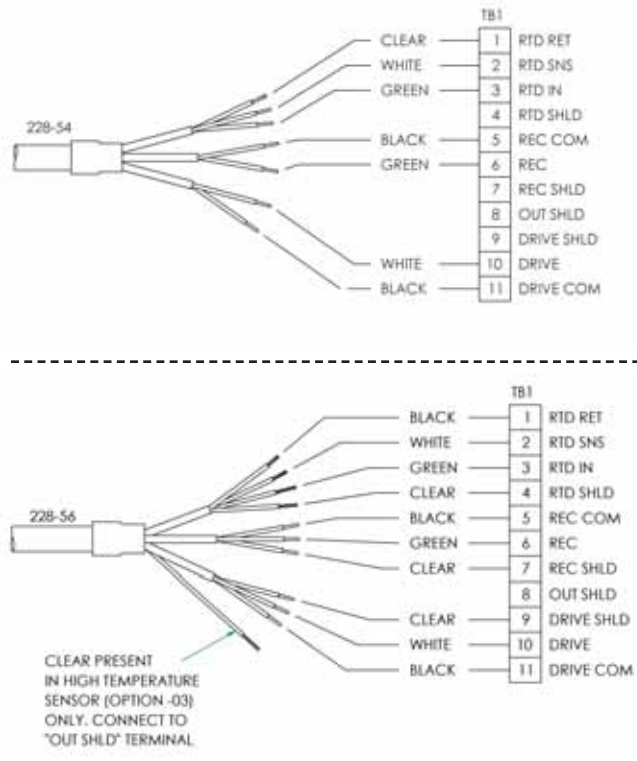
228-54

TB1

CLEAR — 1 RTD RET
WHITE — 2 RTD SNS
GREEN — 3 RTD IN
4 RTD SHLD
BLACK — 5 REC COM
GREEN — 6 REC
7 REC SHLD
8 OUT SHLD
9 DRIVE SHLD
WHITE — 10 DRIVE
BLACK — 11 DRIVE COM

228-56

TB1

BLACK — 1 RTD RET
WHITE — 2 RTD SNS
GREEN — 3 RTD IN
CLEAR — 4 RTD SHLD
BLACK — 5 REC COM
GREEN — 6 REC
CLEAR — 7 REC SHLD
8 OUT SHLD
CLEAR — 9 DRIVE SHLD
WHITE — 10 DRIVE
BLACK — 11 DRIVE COM

CLEAR PRESENT IN HIGH TEMPERATURE SENSOR (OPTION -03) ONLY. CONNECT TO "OUT SHLD" TERMINAL